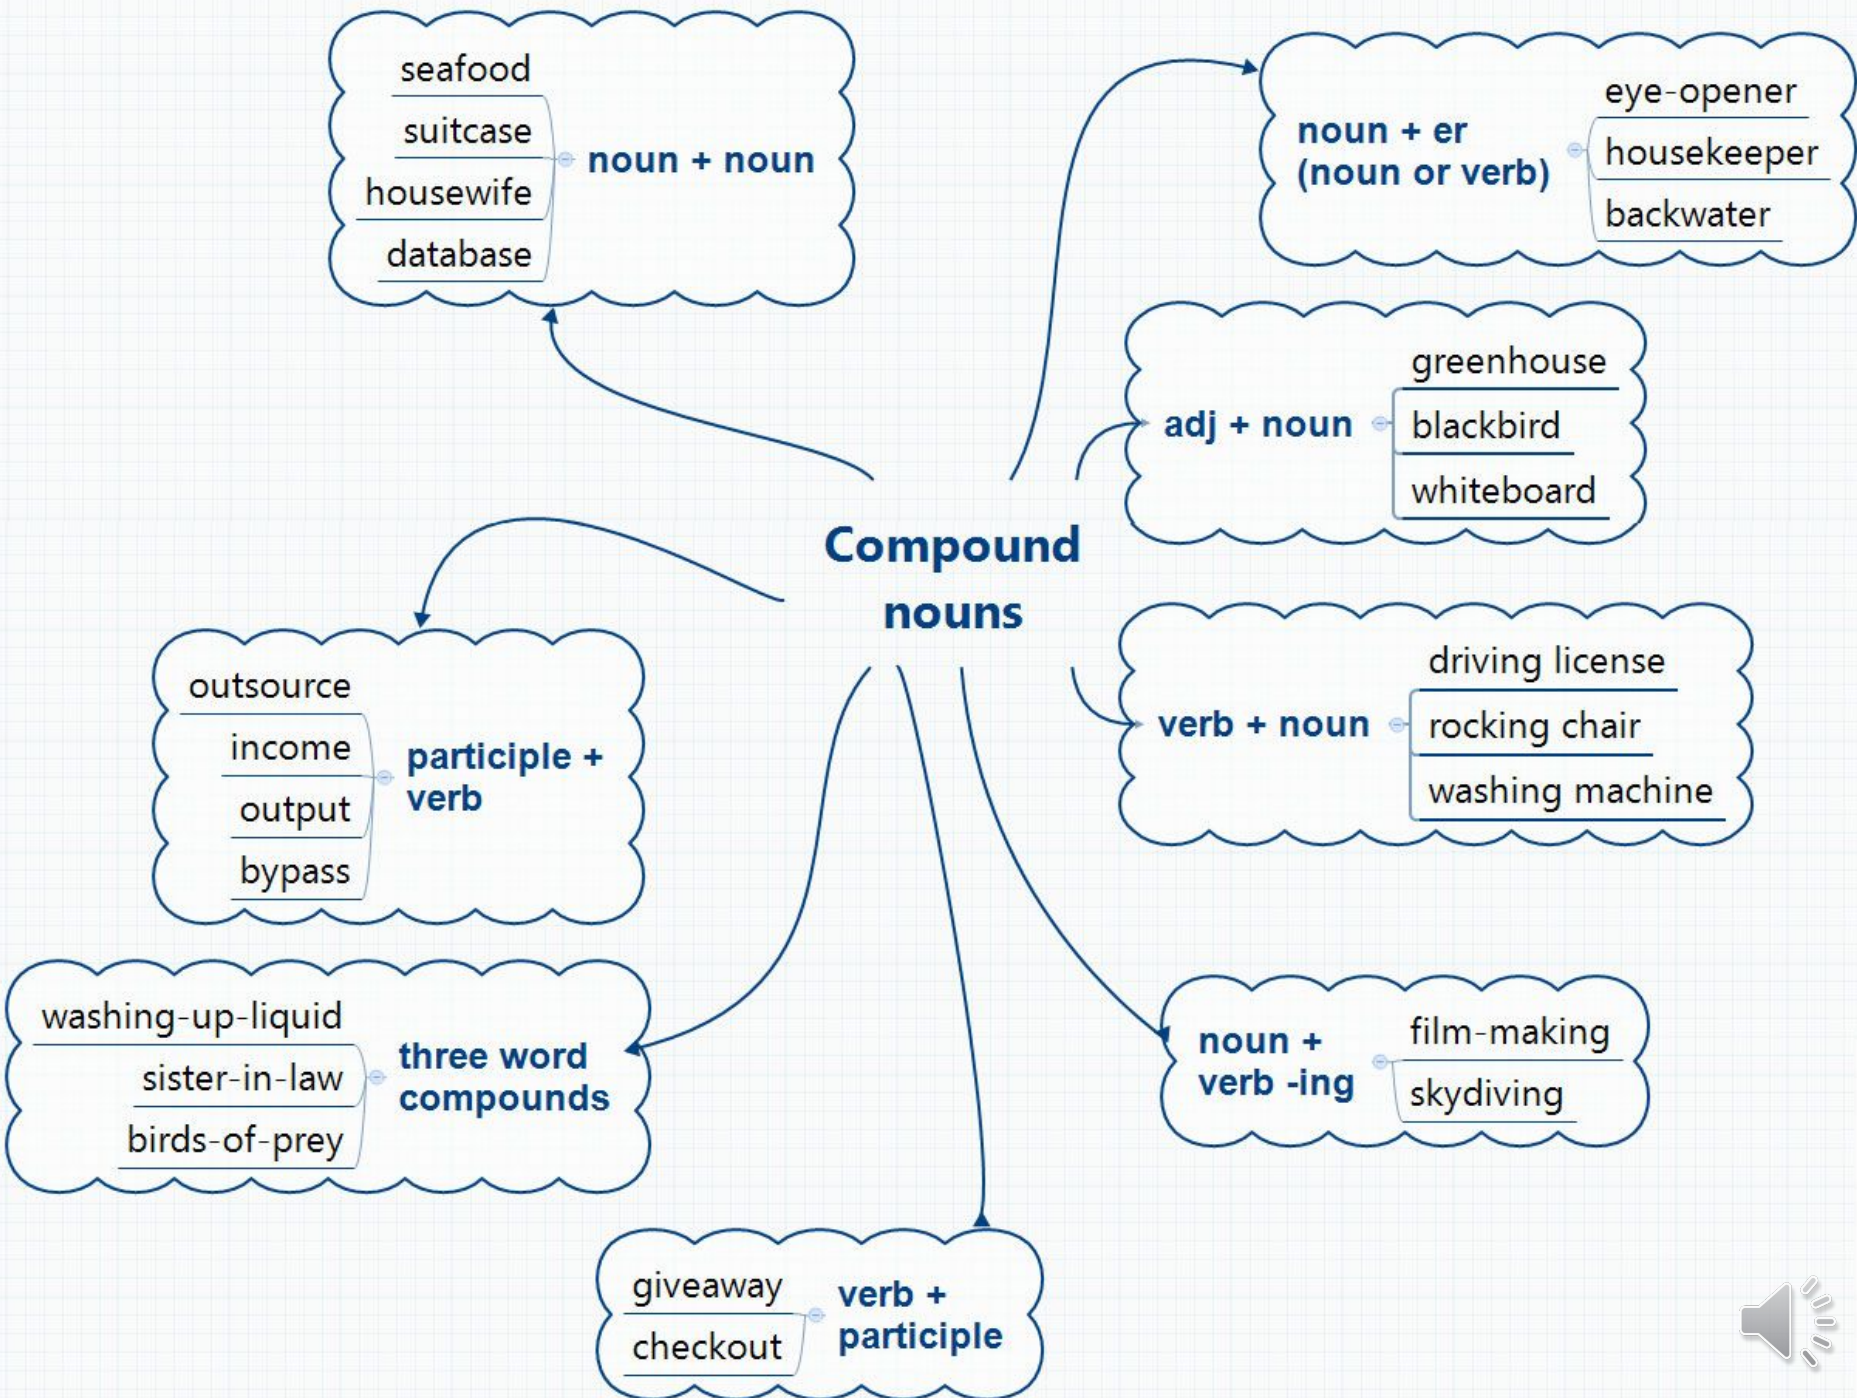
Compound nouns

seafood
suitcase
housewife
database
noun + noun

noun + er (noun or verb)
eye-opener
housekeeper
backwater

adj + noun
greenhouse
blackbird
whiteboard

outsource
income
output
bypass
participle + verb

verb + noun
driving license
rocking chair
washing machine

washing-up-liquid
sister-in-law
birds-of-prey
three word compounds

noun + verb -ing
film-making
skydiving

giveaway
checkout
verb + participle